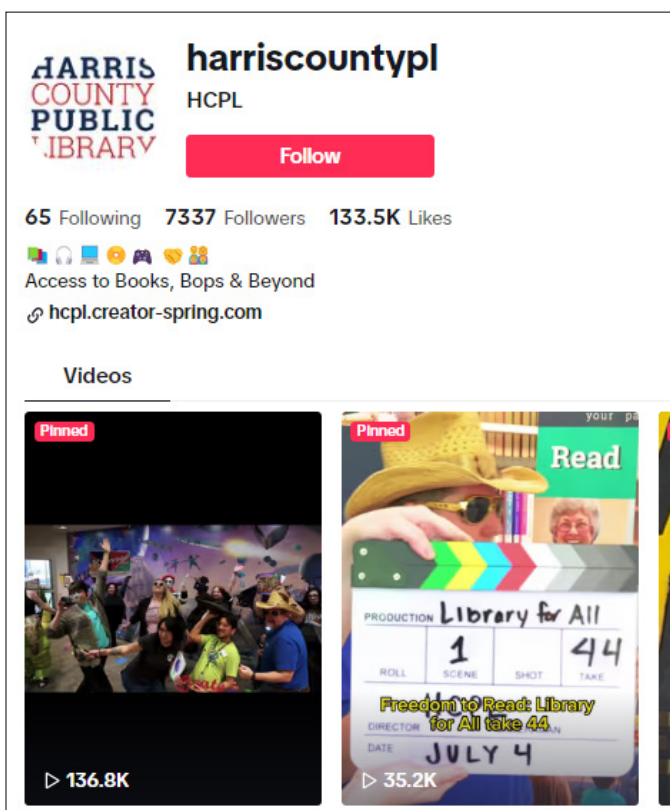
HARRIS COUNTY PUBLIC LIBRARY

harriscountypl

HCPL

Follow

65 Following 7337 Followers 133.5K Likes

📚🎧💻📀🎮🤝👪
Access to Books, Bops & Beyond

hcpl.creator-spring.com

Videos

Pinned

▷ 136.8K

Pinned

your pa

Read

PRODUCTION Library for All

1 44

ROLL SCENE SHOT TAKE

Freedom to Read: Library for All take 44

DIRECTOR

DATE JULY 4

▷ 35.2K